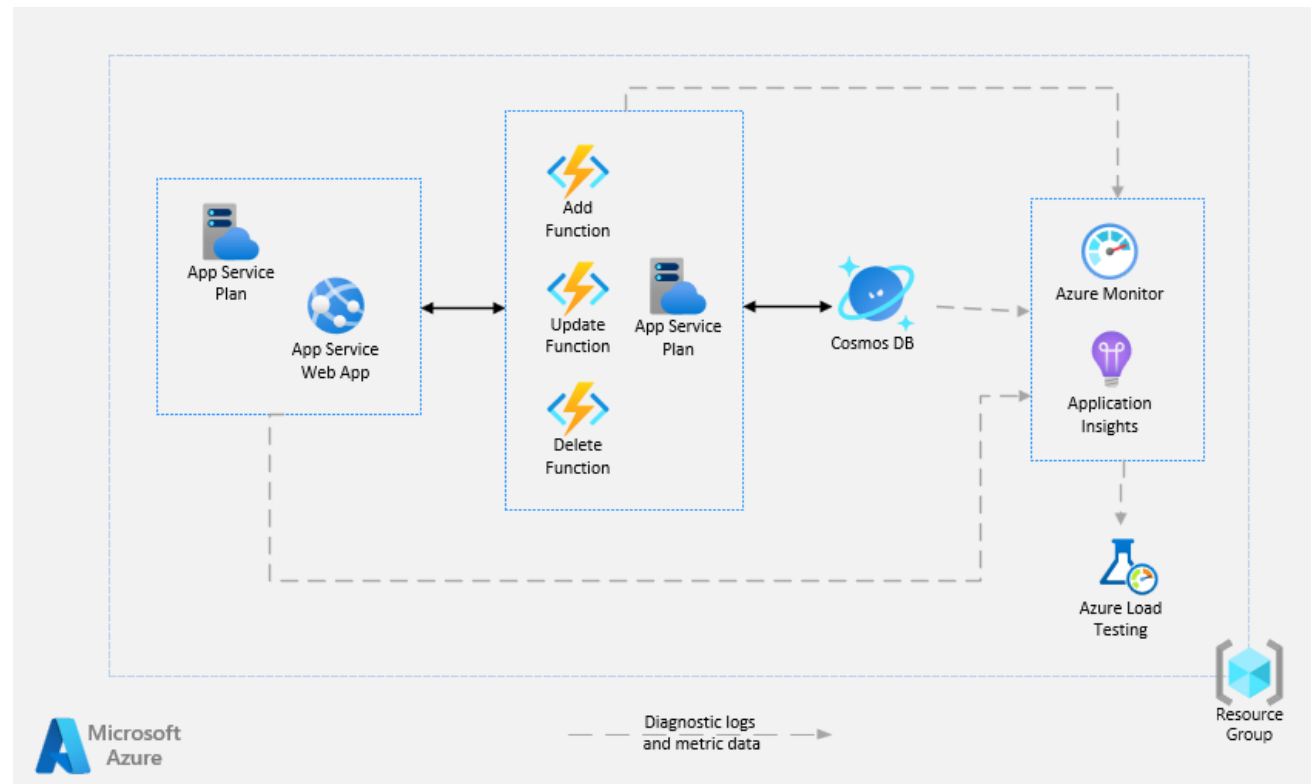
App Service Plan

App Service Web App

Add Function

Update Function

Delete Function

App Service Plan

Cosmos DB

Azure Monitor

Application Insights

Azure Load Testing

Resource Group

Microsoft Azure

Diagnostic logs and metric data